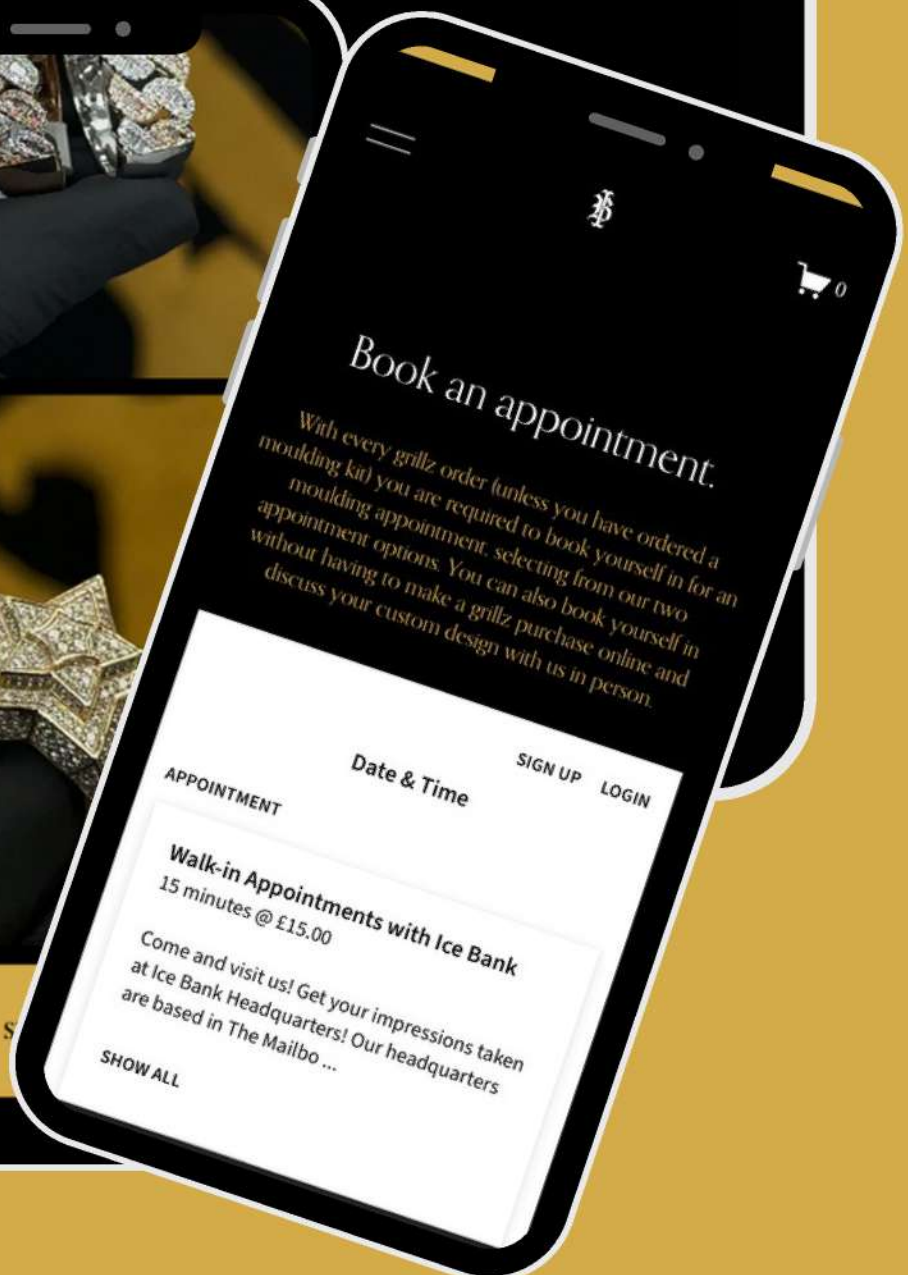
0

Book an appointment.

With every grillz order (unless you have ordered a moulding kit) you are required to book yourself in for an moulding appointment. selecting from our two appointment options. You can also book yourself in without having to make a grillz purchase online and discuss your custom design with us in person.

SIGN UP LOGIN

APPOINTMENT

Date & Time

Walk-in Appointments with Ice Bank
15 minutes @ £15.00

Come and visit us! Get your impressions taken at Ice Bank Headquarters! Our headquarters are based in The Mailbo ...

SHOW ALL

S